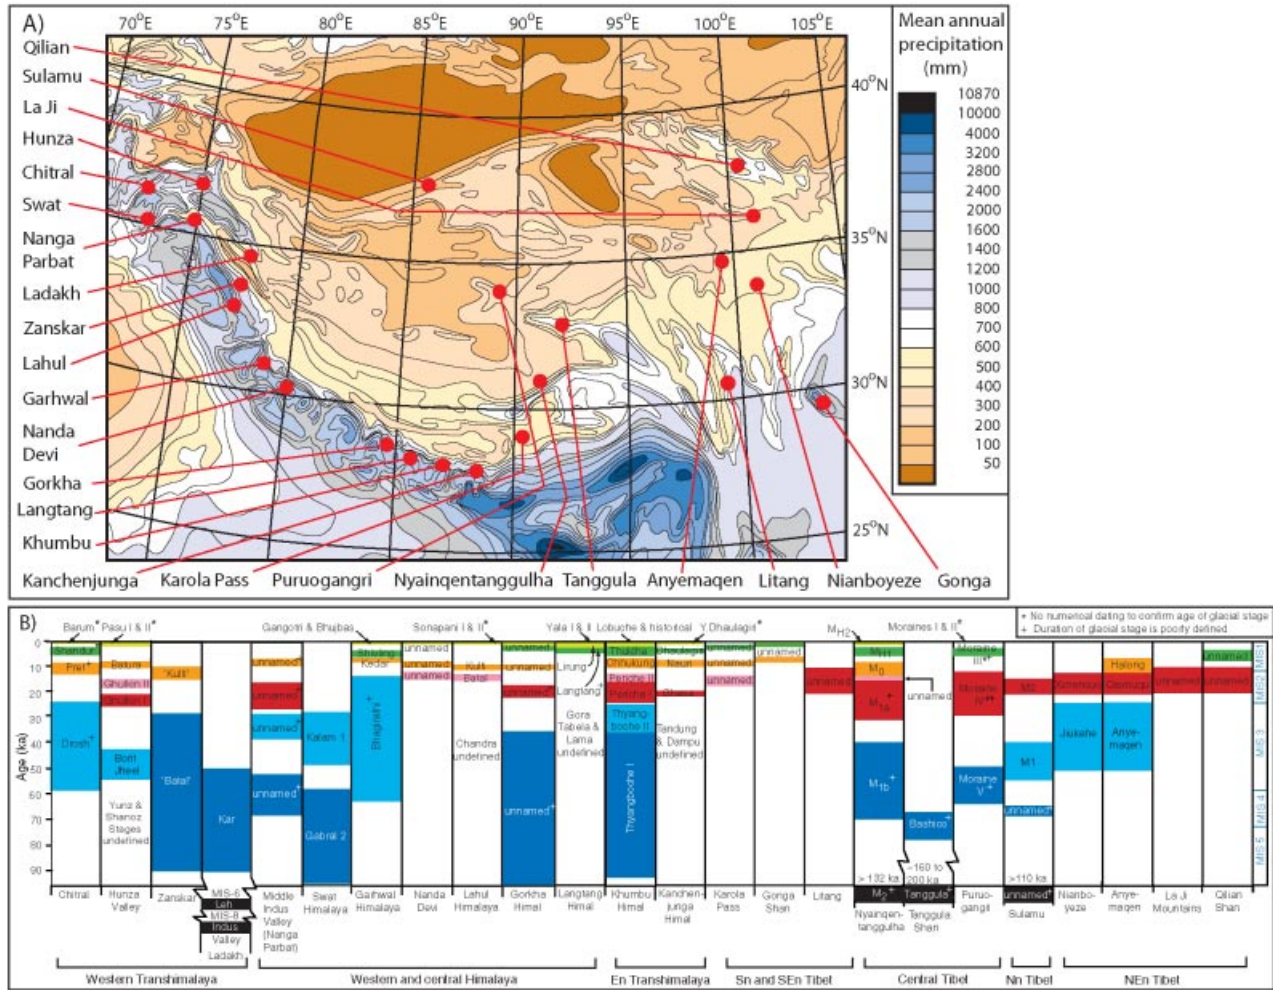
A)

70°E 75°E 80°E 85°E 90°E 95°E 100°E 105°E

40°N
35°N
30°N
25°N

Qilian
Sulamu
La Ji
Hunza
Chitral
Swat
Nanga Parbat
Ladakh
Zanskar
Lahul
Garhwal
Nanda Devi
Gorkha
Langtang
Khumbu
Kanchenjunga
Karola Pass
Puruogangri
Nyainqentanggulha
Tanggula
Anyemaqen
Litang
Nianboyeze
Gonga

Mean annual precipitation (mm)
10870
10000
4000
3200
2800
2400
2000
1600
1400
1200
1000
800
700
600
500
400
300
200
100
50

B)

* No numerical dating to confirm age of glacial stage
+ Duration of glacial stage is poorly defined

Barum* Pasu I & II* Gangotri & Bhujbas Sonapani I & II* Yala I & II Lobuche & historical Y Dhaulagiri* $M_{H2}$ Moraines I & II*

Age (ka)
0 10 20 30 40 50 60 70 80 90

Shandur
Pret+
Drosh+
Batura
Ghulkin II
Ghulkin I
Borit Jheel
Yunz & Shanoz Stages undefined
'Kulti'
'Batal'
Kar
MIS-6 Leh
MIS-8 Indus Valley Ladakh
unnamed+
unnamed+
unnamed+
unnamed+
Kalam 1
Gabral 2
Shivling
Kedar
Bhagirathi+
unnamed
unnamed
unnamed
Kulti
Batal
Chandra undefined
unnamed
unnamed
unnamed
unnamed+
Lirung
Langtang
Gora Tabela & Lama undefined
Thukla
Chhukung
Periche II
Periche I
Thyang-boche II
Thyangboche I
Chaolagei
Neuri
Ghana
Tendung & Dampu undefined
unnamed
unnamed
unnamed
unnamed
unnamed
$M_{H1}$
$M_0$
$M_{1a}$+
$M_{1b}$+
>132 ka
$M_2$+
unnamed
Bashiro+
~160 to 200 ka
Tanggula+
Moraine III*+
Moraine IV*+
Moraine V*+
M2
M1
unnamed+
>110 ka
unnamed+
Zhmehou
Jiukehe
Dasmuqu
Halong
Anye-maqen
unnamed
unnamed
unnamed
MIS 1
MIS 2
MIS 3
MIS 4
MIS 5

Chitral
Hunza Valley
Zanskar
Middle Indus Valley (Nanga Parbat)
Swat Himalaya
Garhwal Himalaya
Nanda Devi
Lahul Himalaya
Gorkha Himal
Langtang Himal
Khumbu Himal
Kanchen-junga Himal
Karola Pass
Gonga Shan
Litang
Nyainqen-tanggulha
Tanggula Shan
Puruo-gangri
Sulamu
Nianbo-yeze
Anye-maqen
La Ji Mountains
Qilian Shan

Western Transhimalaya
Western and central Himalaya
En Transhimalaya
Sn and SEn Tibet
Central Tibet
Nn Tibet
NEn Tibet